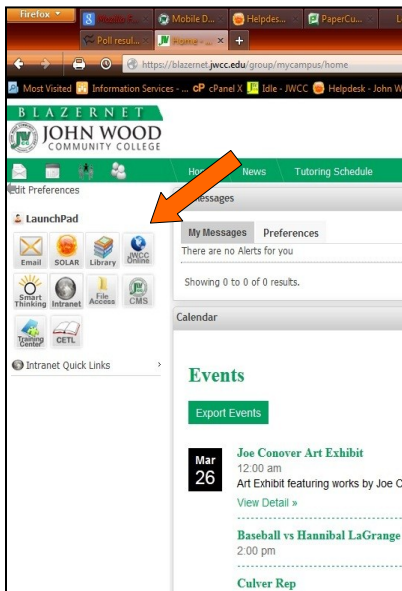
Firefox

Health P...

Mobile D...

Helpdes...

PaperCu...

Poll resul...

Home - ...

https://blazernet.jwcc.edu/group/mycampus/home

Most Visited

Information Services - ...

cPanel X

Idle - JWCC

Helpdesk - John W

BLAZERNET

JOHN WOOD COMMUNITY COLLEGE

Home

News

Tutoring Schedule

Edit Preferences

LaunchPad

Email

SOLAR

Library

JWCC Online

Smart Thinking

Intranet

File Access

CMS

Training Center

CETL

Intranet Quick Links

Messages

My Messages

Preferences

There are no Alerts for you

Showing 0 to 0 of 0 results.

Calendar

Events

Export Events

Mar 26

Joe Conover Art Exhibit

12:00 am

Art Exhibit featuring works by Joe C

View Detail »

Baseball vs Hannibal LaGrange

2:00 pm

Culver Rep